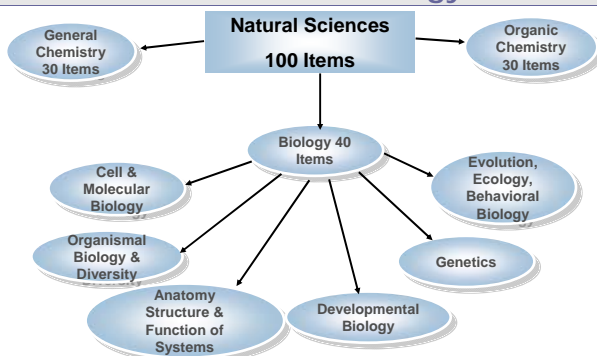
Natural Sciences

100 Items

General Chemistry 30 Items

Organic Chemistry 30 Items

Biology 40 Items

Cell & Molecular Biology

Evolution, Ecology, Behavioral Biology

Organismal Biology & Diversity

Genetics

Anatomy Structure & Function of Systems

Developmental Biology